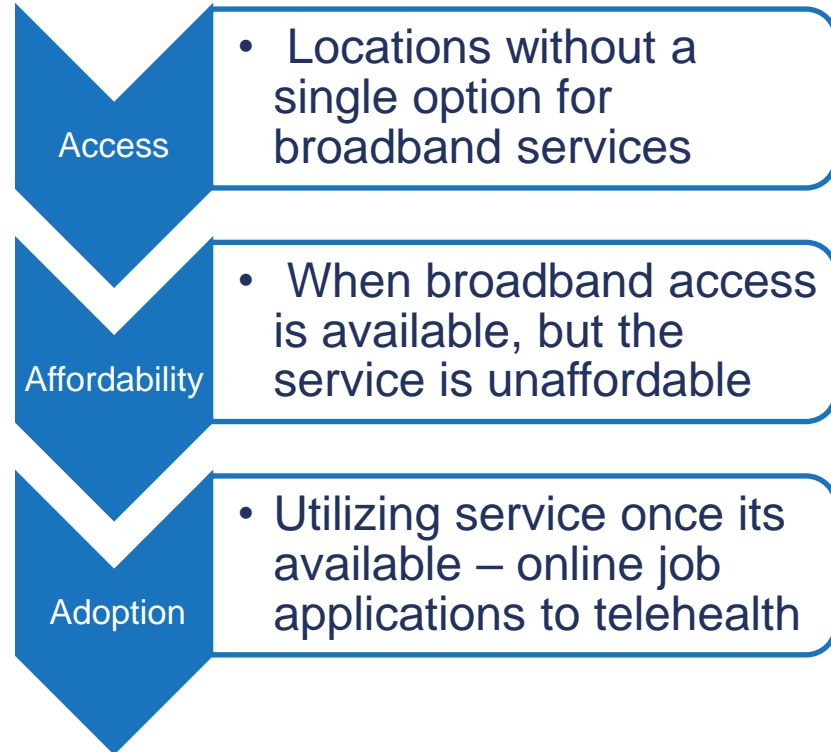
Access

• Locations without a single option for broadband services

Affordability

• When broadband access is available, but the service is unaffordable

Adoption

• Utilizing service once its available – online job applications to telehealth